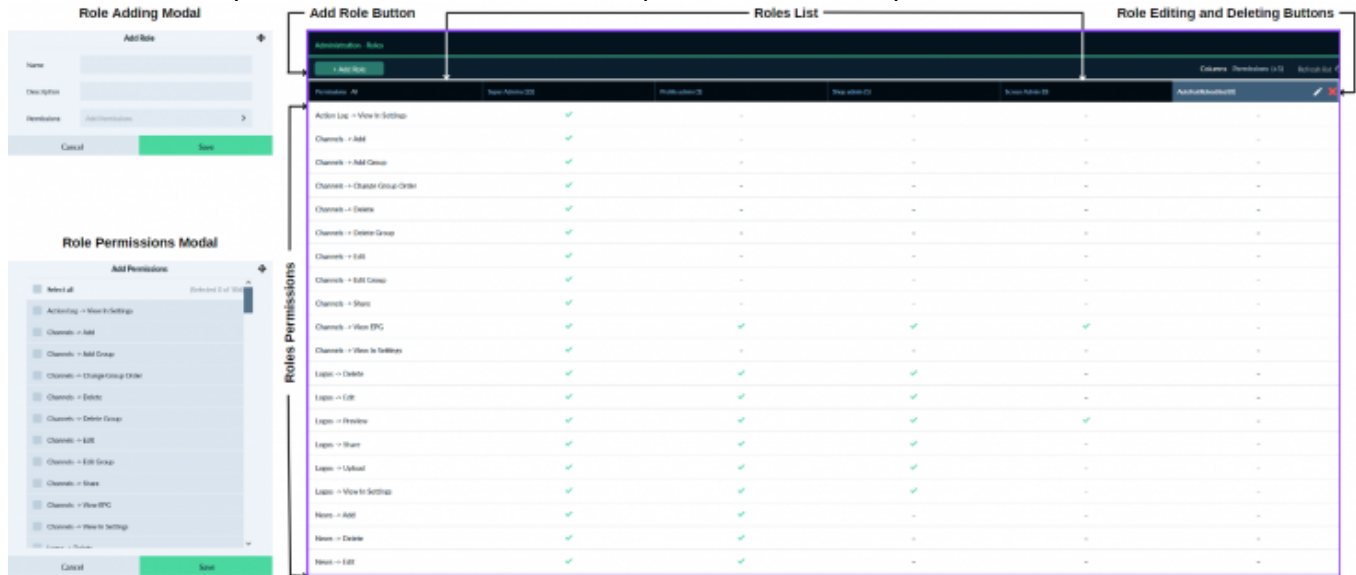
Role Adding Modal

Add Role

Name

Description

Permissions Add Permissions

Cancel Save

Role Permissions Modal

Add Permissions

Select all Selected 0 of 106

Action Log -> View In Settings

Channels -> Add

Channels -> Add Group

Channels -> Change Group Order

Channels -> Delete

Channels -> Delete Group

Channels -> Edit

Channels -> Edit Group

Channels -> Share

Channels -> View EPG

Channels -> View In Settings

Cancel Save

Add Role Button

Roles List

Role Editing and Deleting Buttons

Administration · Roles

+ Add Role

Columns Permissions (+5) Refresh list

Roles Permissions

| Permissions All | Super Admins (10) | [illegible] | Shop admin (1) | Screen Admin (3) | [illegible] |
|---|---|---|---|---|---|
| Action Log -> View In Settings | ✓ | - | - | - | - |
| Channels -> Add | ✓ | - | - | - | - |
| Channels -> Add Group | ✓ | - | - | - | - |
| Channels -> Change Group Order | ✓ | - | - | - | - |
| Channels -> Delete | ✓ | - | - | - | - |
| Channels -> Delete Group | ✓ | - | - | - | - |
| Channels -> Edit | ✓ | - | - | - | - |
| Channels -> Edit Group | ✓ | - | - | - | - |
| Channels -> Share | ✓ | - | - | - | - |
| Channels -> View EPG | ✓ | ✓ | ✓ | ✓ | - |
| Channels -> View In Settings | ✓ | - | - | - | - |
| Logos -> Delete | ✓ | ✓ | ✓ | - | - |
| Logos -> Edit | ✓ | ✓ | ✓ | - | - |
| Logos -> Preview | ✓ | ✓ | ✓ | ✓ | - |
| Logos -> Share | ✓ | ✓ | ✓ | - | - |
| Logos -> Upload | ✓ | ✓ | ✓ | - | - |
| Logos -> View In Settings | ✓ | ✓ | ✓ | - | - |
| News -> Add | ✓ | ✓ | - | - | - |
| News -> Delete | ✓ | ✓ | - | - | - |
| News -> Edit | ✓ | ✓ | - | - | - |